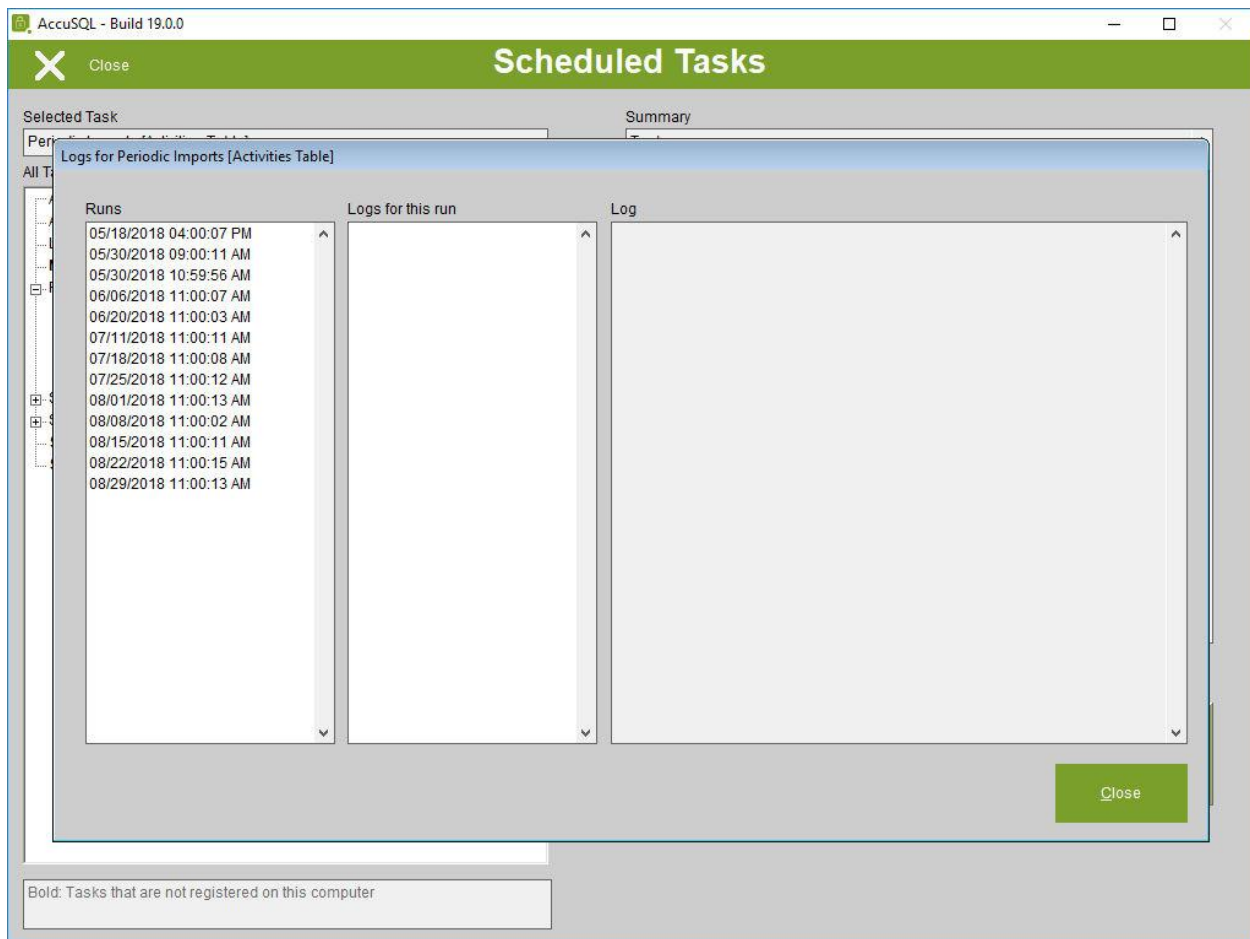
AccuSQL - Build 19.0.0

Close

Scheduled Tasks

Selected Task

Peri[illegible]

Summary

All T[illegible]

Logs for Periodic Imports [Activities Table]

Runs

05/18/2018 04:00:07 PM
05/30/2018 09:00:11 AM
05/30/2018 10:59:56 AM
06/06/2018 11:00:07 AM
06/20/2018 11:00:03 AM
07/11/2018 11:00:11 AM
07/18/2018 11:00:08 AM
07/25/2018 11:00:12 AM
08/01/2018 11:00:13 AM
08/08/2018 11:00:02 AM
08/15/2018 11:00:11 AM
08/22/2018 11:00:15 AM
08/29/2018 11:00:13 AM

Logs for this run

Log

Close

Bold: Tasks that are not registered on this computer